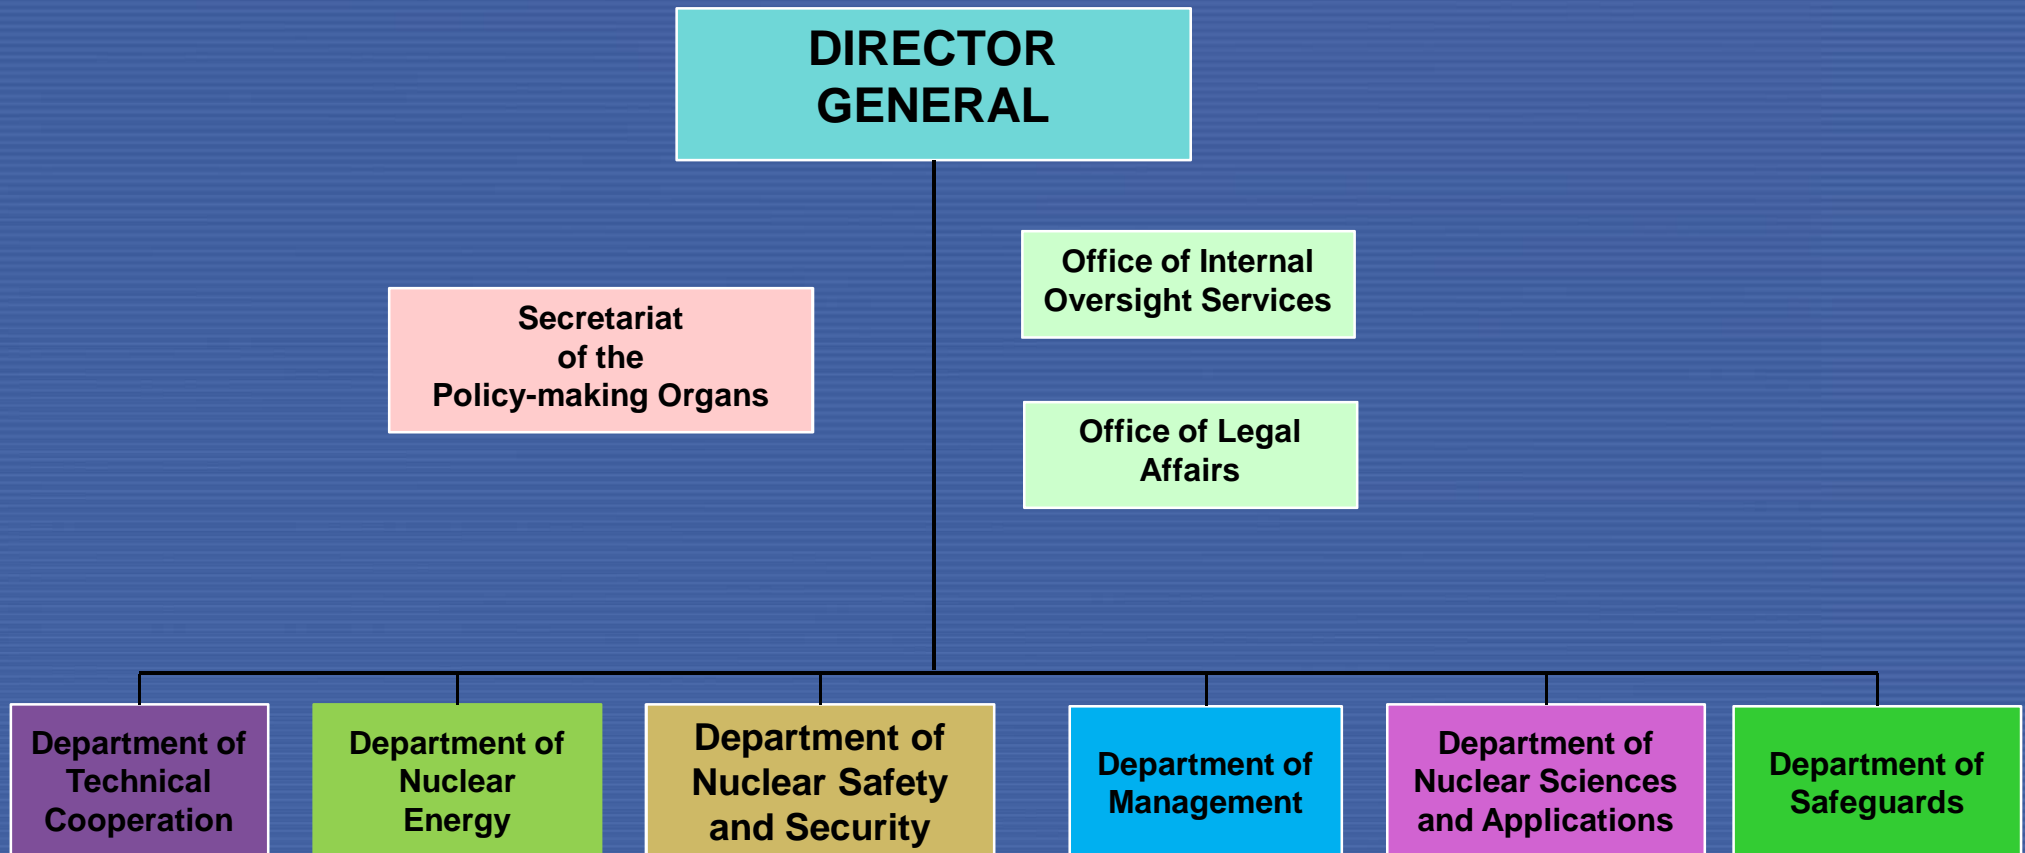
DIRECTOR GENERAL

Secretariat of the Policy-making Organs

Office of Internal Oversight Services

Office of Legal Affairs

Department of Technical Cooperation

Department of Nuclear Energy

Department of Nuclear Safety and Security

Department of Management

Department of Nuclear Sciences and Applications

Department of Safeguards